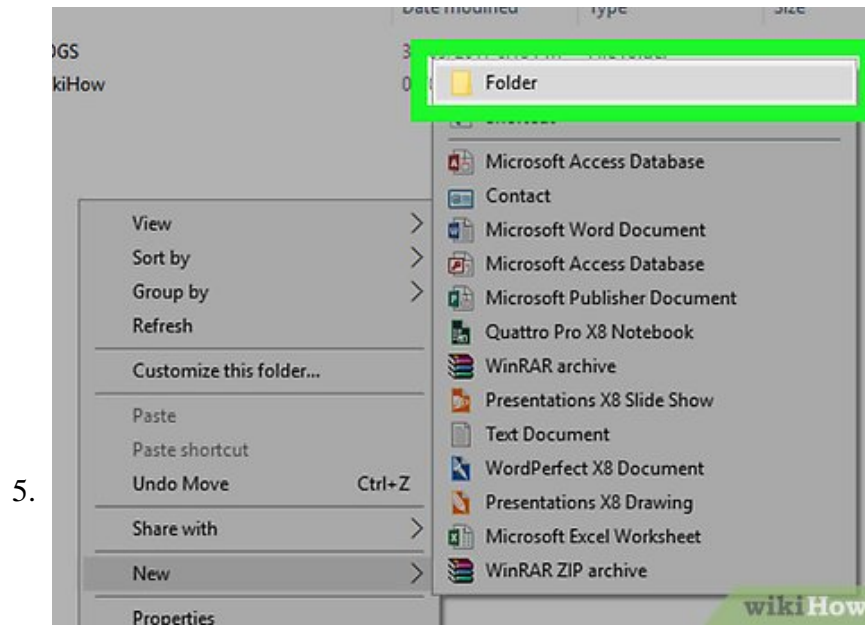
5.

Date modified Type Size

OGS 3 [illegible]
kiHow 0 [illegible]

Folder
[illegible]
Microsoft Access Database
Contact
Microsoft Word Document
Microsoft Access Database
Microsoft Publisher Document
Quattro Pro X8 Notebook
WinRAR archive
Presentations X8 Slide Show
Text Document
WordPerfect X8 Document
Presentations X8 Drawing
Microsoft Excel Worksheet
WinRAR ZIP archive

View
Sort by
Group by
Refresh
Customize this folder...
Paste
Paste shortcut
Undo Move Ctrl+Z
Share with
New
Properties

wikiHow